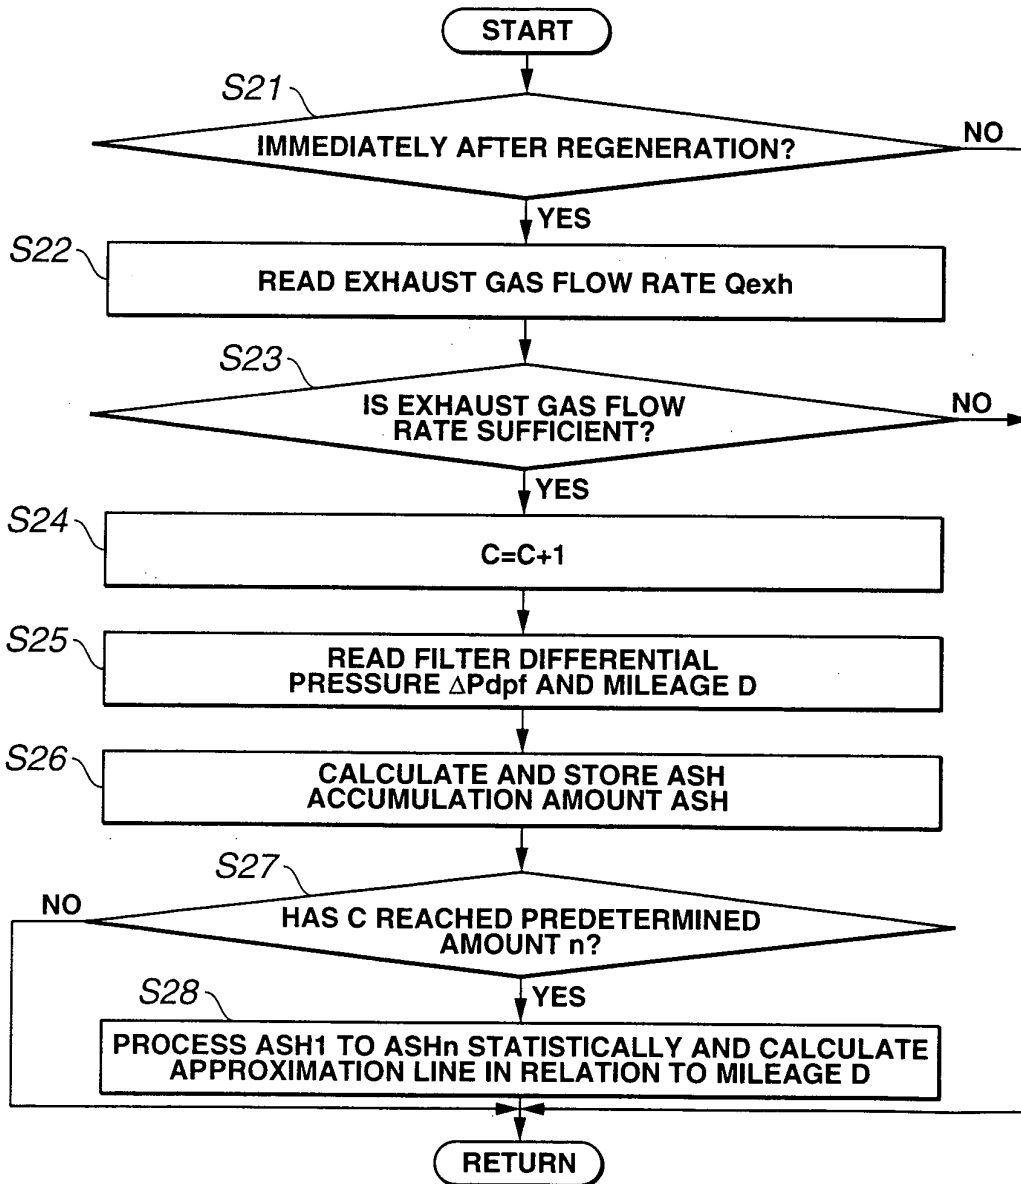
START

S21

IMMEDIATELY AFTER REGENERATION?

NO

YES

S22

READ EXHAUST GAS FLOW RATE Qexh

S23

IS EXHAUST GAS FLOW RATE SUFFICIENT?

NO

YES

S24

C=C+1

S25

READ FILTER DIFFERENTIAL PRESSURE $\Delta$Pdpf AND MILEAGE D

S26

CALCULATE AND STORE ASH ACCUMULATION AMOUNT ASH

S27

NO

HAS C REACHED PREDETERMINED AMOUNT n?

S28

YES

PROCESS ASH1 TO ASHn STATISTICALLY AND CALCULATE APPROXIMATION LINE IN RELATION TO MILEAGE D

RETURN